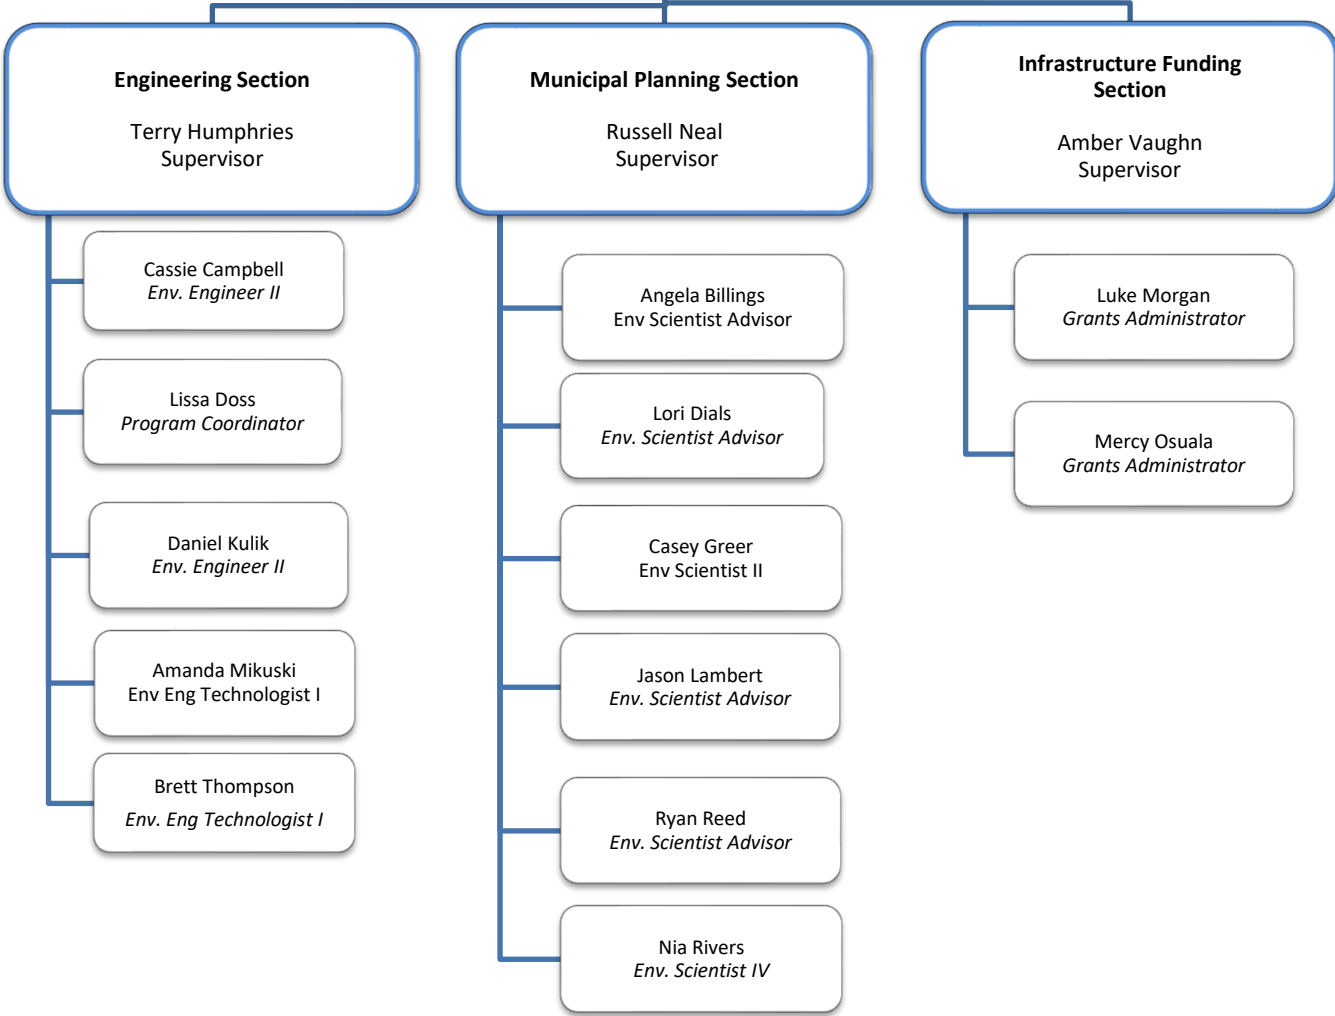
**Engineering Section**

Terry Humphries
Supervisor

Cassie Campbell
*Env. Engineer II*

Lissa Doss
*Program Coordinator*

Daniel Kulik
*Env. Engineer II*

Amanda Mikuski
Env Eng Technologist I

Brett Thompson
*Env. Eng Technologist I*

**Municipal Planning Section**

Russell Neal
Supervisor

Angela Billings
Env Scientist Advisor

Lori Dials
*Env. Scientist Advisor*

Casey Greer
Env Scientist II

Jason Lambert
*Env. Scientist Advisor*

Ryan Reed
*Env. Scientist Advisor*

Nia Rivers
*Env. Scientist IV*

**Infrastructure Funding Section**

Amber Vaughn
Supervisor

Luke Morgan
*Grants Administrator*

Mercy Osuala
*Grants Administrator*